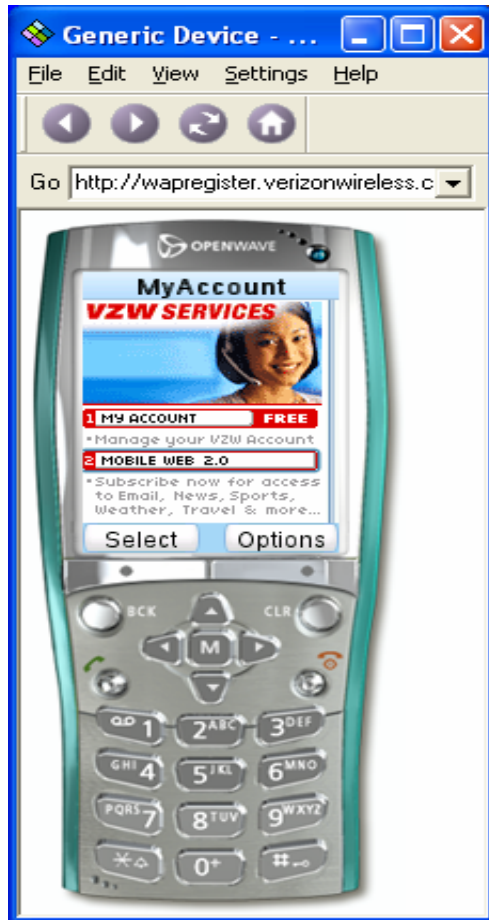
Generic Device - ...

File Edit View Settings Help

Go http://wapregister.verizonwireless.c

OPENWAVE

MyAccount

VZW SERVICES

1 MY ACCOUNT FREE

•Manage your VZW Account

2 MOBILE WEB 2.0

•Subscribe now for access to Email, News, Sports, Weather, Travel & more...

Select Options

BCK CLR

M

1 2ABC 3DEF
GHI4 5JKL 6MNO
PQRS7 8TUV 9WXYZ
* 0+ #